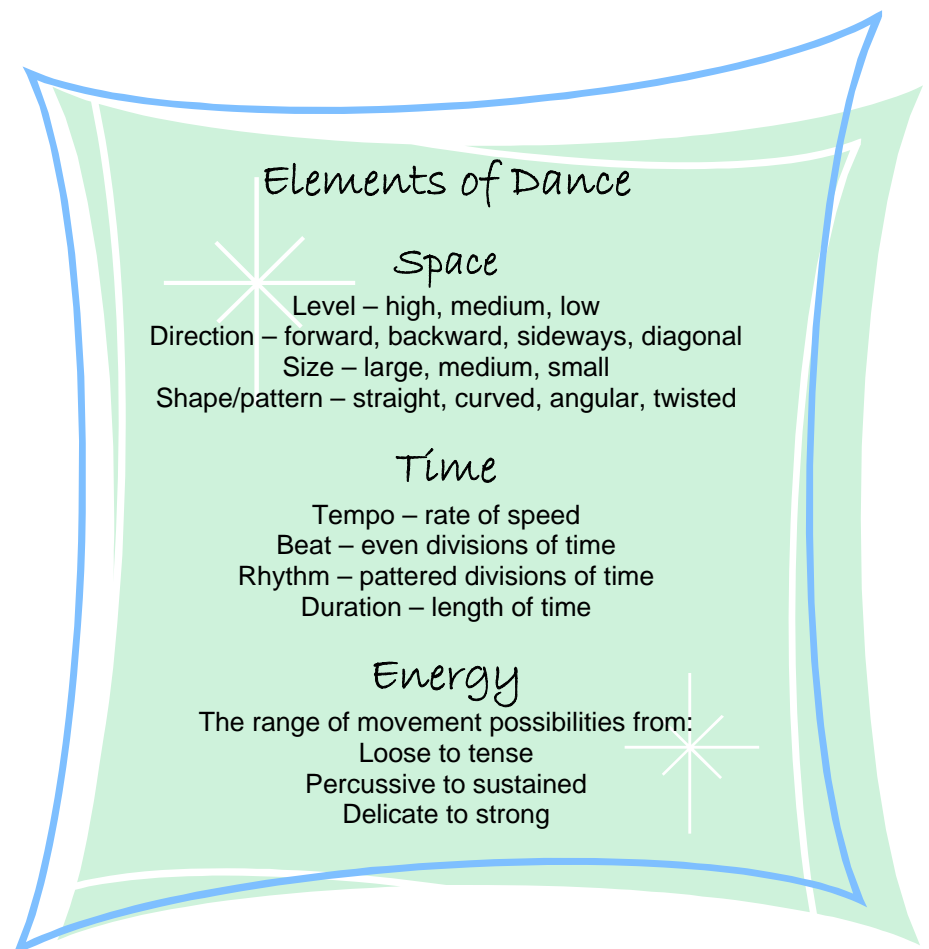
Elements of Dance

Space
Level – high, medium, low
Direction – forward, backward, sideways, diagonal
Size – large, medium, small
Shape/pattern – straight, curved, angular, twisted

Time
Tempo – rate of speed
Beat – even divisions of time
Rhythm – pattered divisions of time
Duration – length of time

Energy
The range of movement possibilities from:
Loose to tense
Percussive to sustained
Delicate to strong